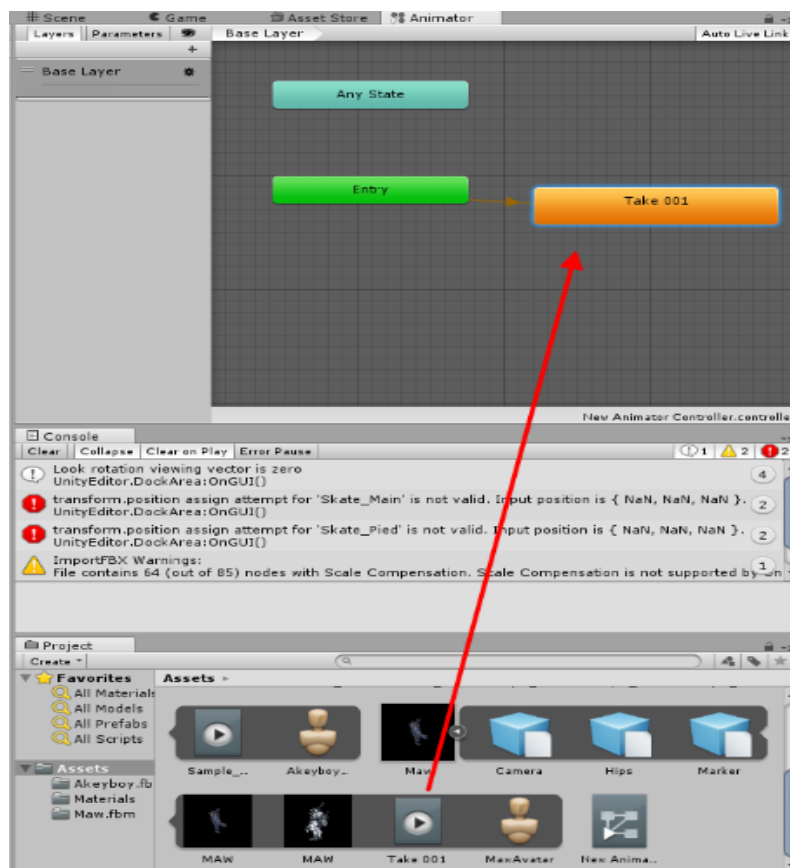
Scene Game Asset Store Animator

Layers Parameters

Base Layer

Auto Live Link

Base Layer

Any State

Entry

Take 001

New Animator Controller.controlle

Console

Clear Collapse Clear on Play Error Pause

1 2 2

Look rotation viewing vector is zero
UnityEditor.DockArea:OnGUI()

4

transform.position assign attempt for 'Skate_Main' is not valid. Input position is { NaN, NaN, NaN }.
UnityEditor.DockArea:OnGUI()

2

transform.position assign attempt for 'Skate_Pied' is not valid. Input position is { NaN, NaN, NaN }.
UnityEditor.DockArea:OnGUI()

2

ImportFBX Warnings:
File contains 64 (out of 85) nodes with Scale Compensation. Scale Compensation is not supported by Un

1

Project

Create

Favorites
All Materials
All Models
All Prefabs
All Scripts

Assets
Akeyboy.fb
Materials
Maw.fbm

Assets ▸

Sample_...

Akeyboy_...

Maw

Camera

Hips

Marker

MAW

MAW

Take 001

MawAvatar

New Anima...